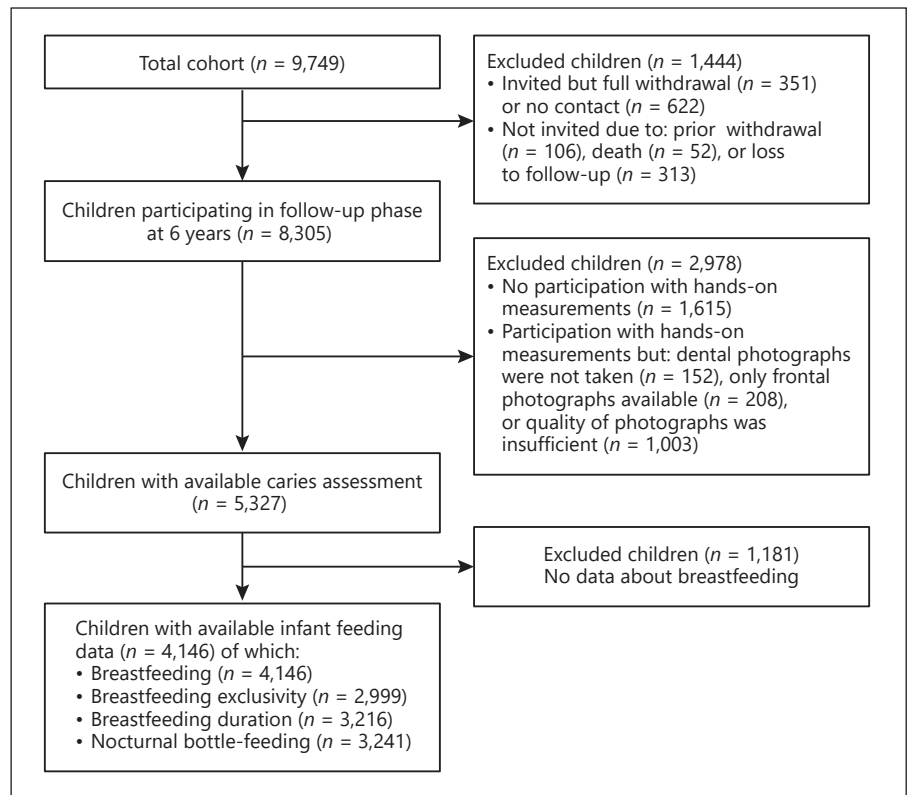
Total cohort ($n$ = 9,749)

Excluded children ($n$ = 1,444)
• Invited but full withdrawal ($n$ = 351) or no contact ($n$ = 622)
• Not invited due to: prior withdrawal ($n$ = 106), death ($n$ = 52), or loss to follow-up ($n$ = 313)

Children participating in follow-up phase at 6 years ($n$ = 8,305)

Excluded children ($n$ = 2,978)
• No participation with hands-on measurements ($n$ = 1,615)
• Participation with hands-on measurements but: dental photographs were not taken ($n$ = 152), only frontal photographs available ($n$ = 208), or quality of photographs was insufficient ($n$ = 1,003)

Children with available caries assessment ($n$ = 5,327)

Excluded children ($n$ = 1,181)
No data about breastfeeding

Children with available infant feeding data ($n$ = 4,146) of which:
• Breastfeeding ($n$ = 4,146)
• Breastfeeding exclusivity ($n$ = 2,999)
• Breastfeeding duration ($n$ = 3,216)
• Nocturnal bottle-feeding ($n$ = 3,241)